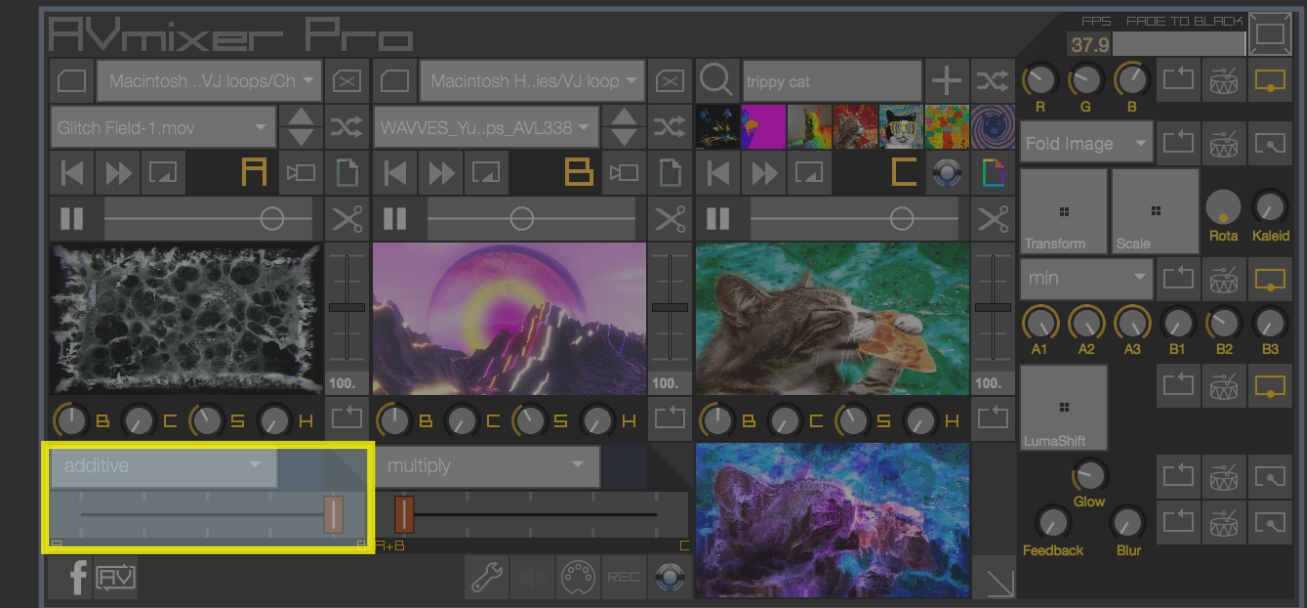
AVmixer Pro

FPS FADE TO BLACK
37.9

Macintosh ..VJ loops/Ch
Macintosh H..ies/VJ loop
trippy cat

Glitch Field-1.mov
WAVVES_Yu..ps_AVL338

A
B
C

R G B

Fold Image

Transform
Scale
Rota
Kaleid

min

A1 A2 A3 B1 B2 B3

100.
100.
100.

B C S H
B C S H
B C S H

LumaShift

additive
multiply

Glow
Feedback
Blur

A
B A+B
C

REC